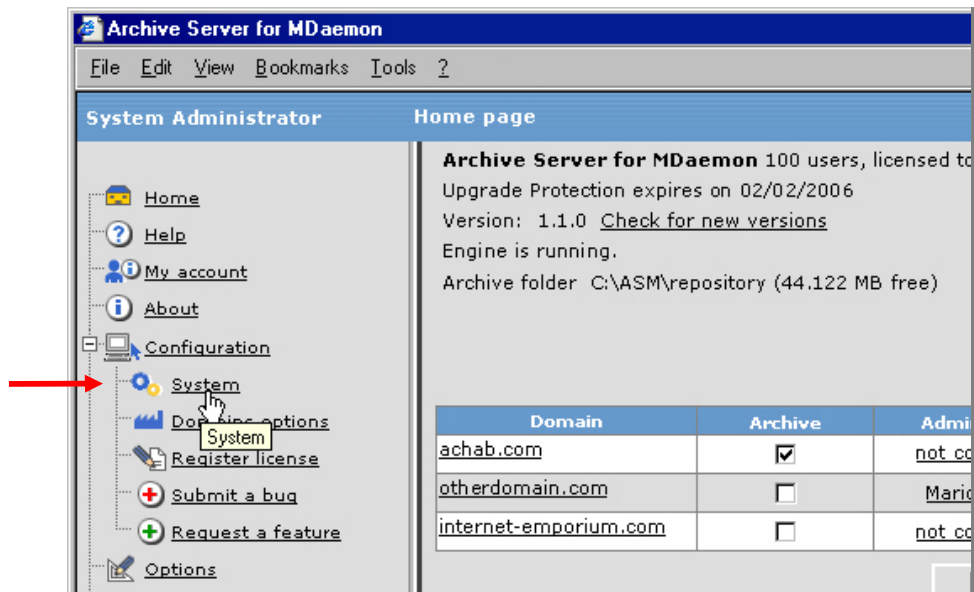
Archive Server for MDaemon

File Edit View Bookmarks Tools ?

System Administrator

Home page

Home
Help
My account
About
Configuration
System
Do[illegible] options
System
Register license
Submit a bug
Request a feature
Options

**Archive Server for MDaemon** 100 users, licensed to
Upgrade Protection expires on 02/02/2006
Version: 1.1.0 Check for new versions
Engine is running.
Archive folder C:\ASM\repository (44.122 MB free)

| Domain | Archive | Admi |
|---|---|---|
| achab.com | ☑ | not co |
| otherdomain.com | ☐ | Mari |
| internet-emporium.com | ☐ | not co |